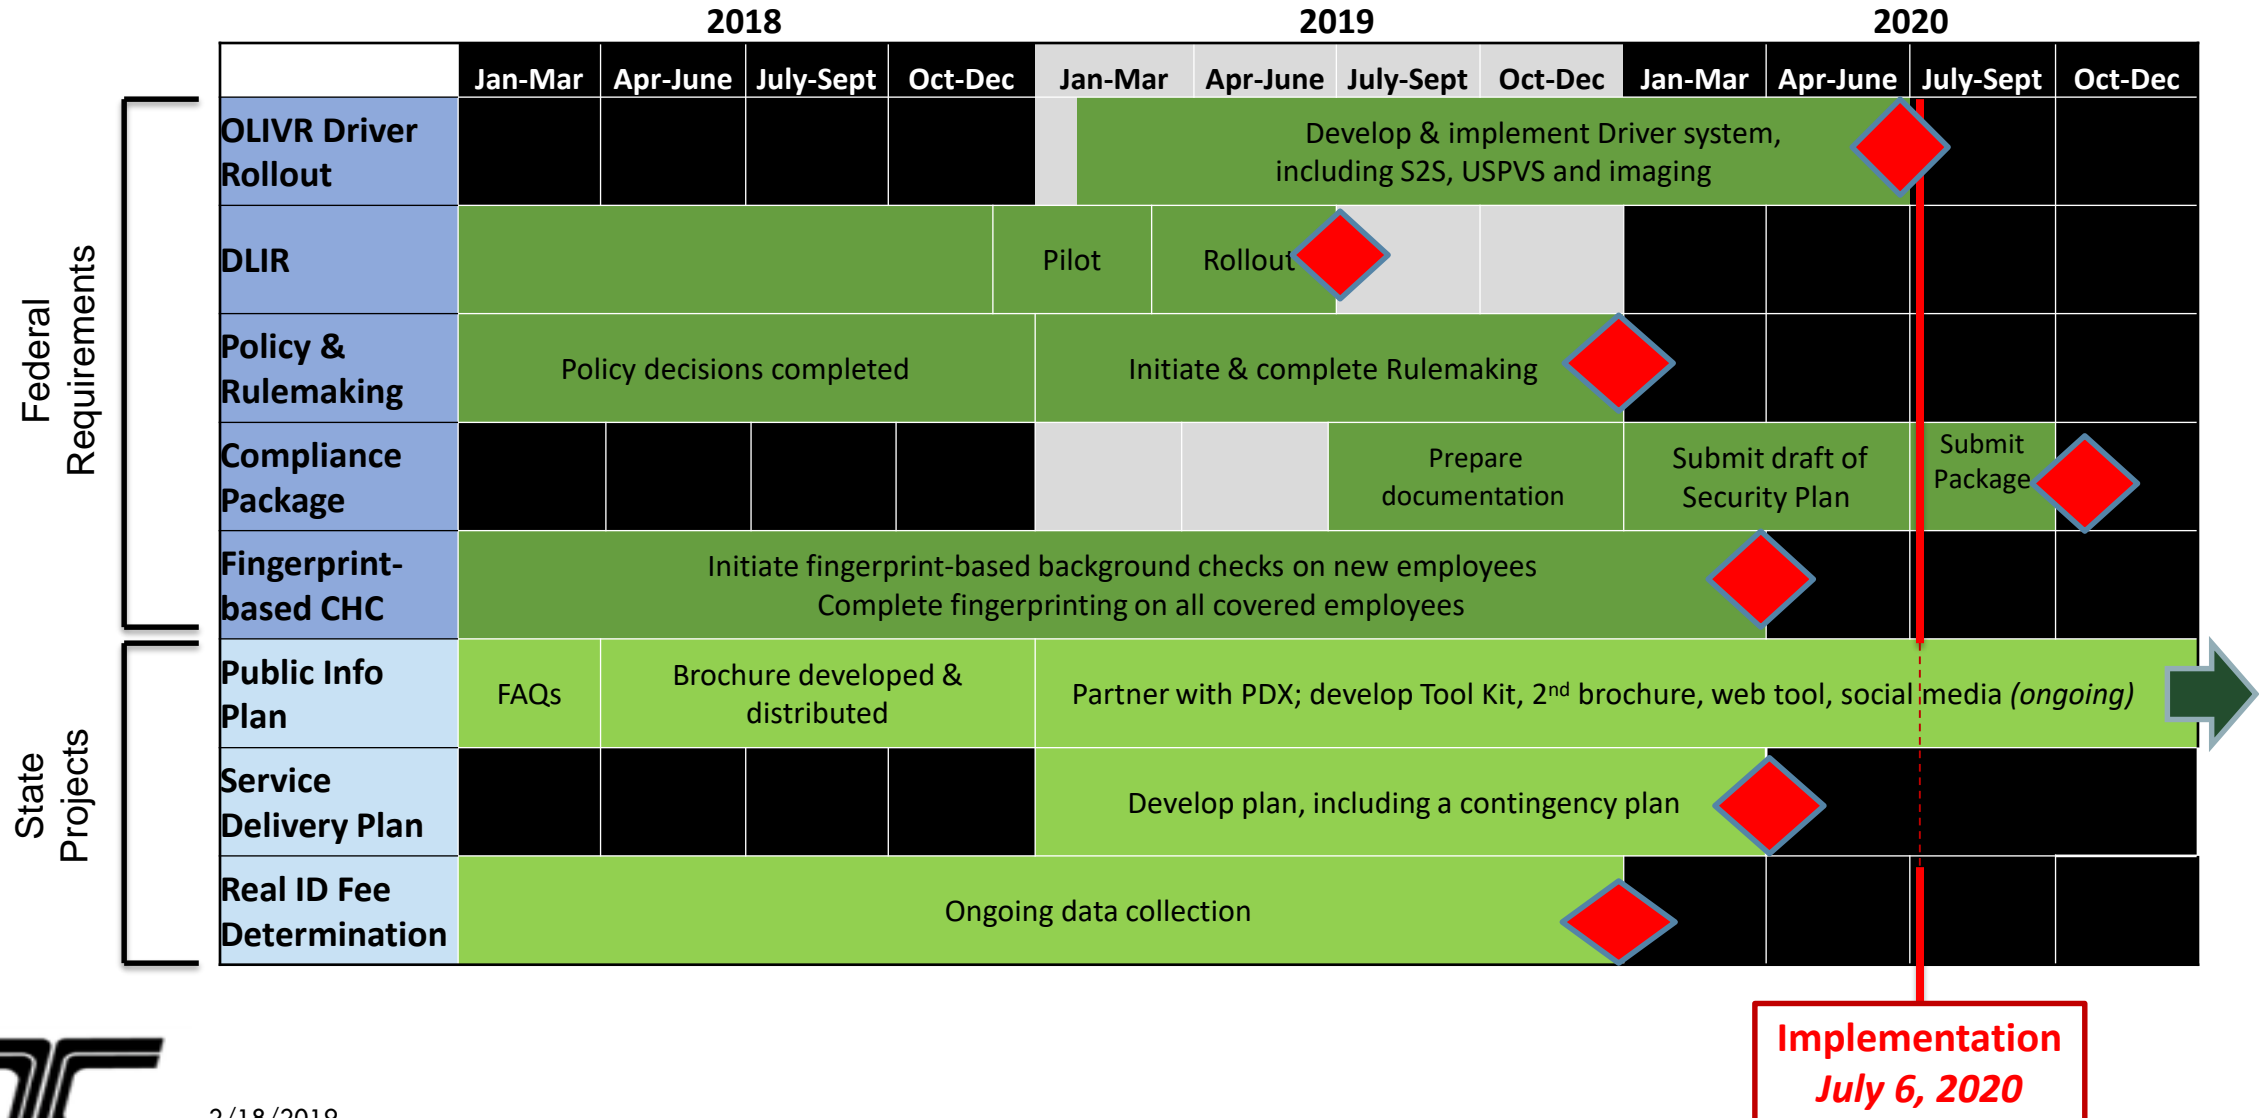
2018 2019 2020

| | Jan-Mar | Apr-June | July-Sept | Oct-Dec | Jan-Mar | Apr-June | July-Sept | Oct-Dec | Jan-Mar | Apr-June | July-Sept | Oct-Dec |
|---|---|---|---|---|---|---|---|---|---|---|---|---|
| OLIVR Driver Rollout | | | | | Develop & implement Driver system, including S2S, USPVS and imaging | | | | | | | |
| DLIR | | | | | Pilot | Rollout | | | | | | |
| Policy & Rulemaking | Policy decisions completed | | | | Initiate & complete Rulemaking | | | | | | | |
| Compliance Package | | | | | | | Prepare documentation | | Submit draft of Security Plan | | Submit Package | |
| Fingerprint-based CHC | Initiate fingerprint-based background checks on new employees Complete fingerprinting on all covered employees | | | | | | | | | | | |
| Public Info Plan | FAQs | Brochure developed & distributed | | | Partner with PDX; develop Tool Kit, 2$^{nd}$ brochure, web tool, social media *(ongoing)* | | | | | | | |
| Service Delivery Plan | | | | | Develop plan, including a contingency plan | | | | | | | |
| Real ID Fee Determination | Ongoing data collection | | | | | | | | | | | |

Federal Requirements

State Projects

Implementation
*July 6, 2020*

2/18/2019